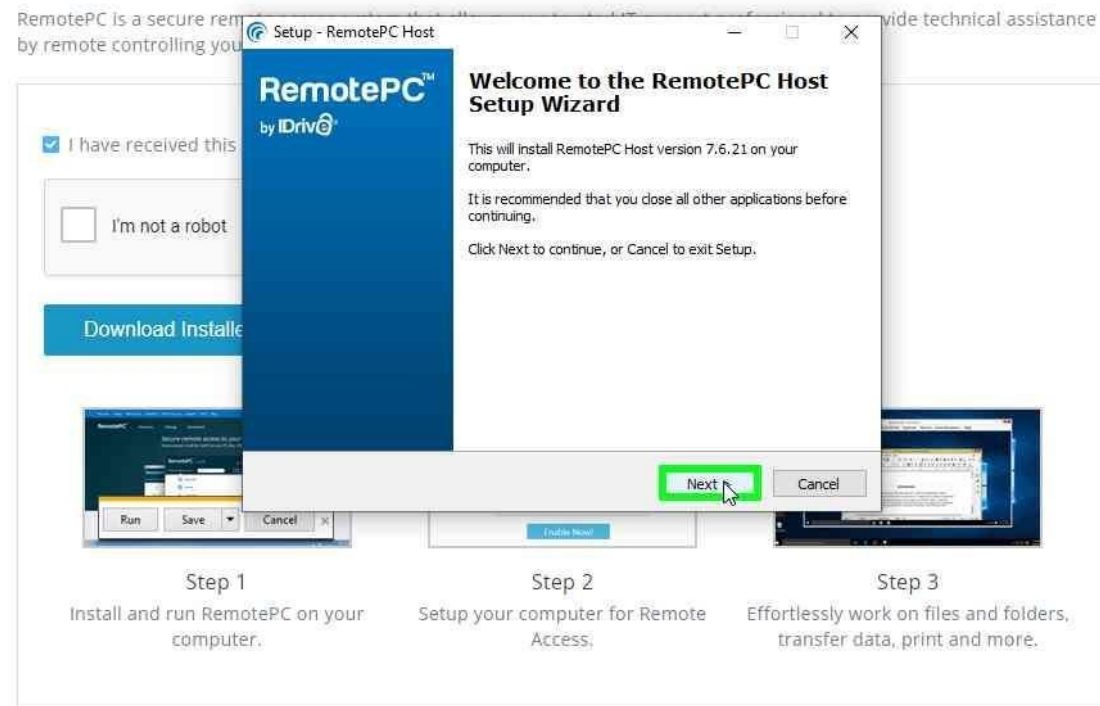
RemotePC is a secure rem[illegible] vide technical assistance by remote controlling you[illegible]

I have received this

I'm not a robot

Download Installe

Setup - RemotePC Host

RemotePC™
by IDrive

Welcome to the RemotePC Host Setup Wizard

This will install RemotePC Host version 7.6.21 on your computer.

It is recommended that you close all other applications before continuing.

Click Next to continue, or Cancel to exit Setup.

Next

Cancel

Run Save Cancel

Enable Now!

Step 1
Install and run RemotePC on your computer.

Step 2
Setup your computer for Remote Access.

Step 3
Effortlessly work on files and folders, transfer data, print and more.